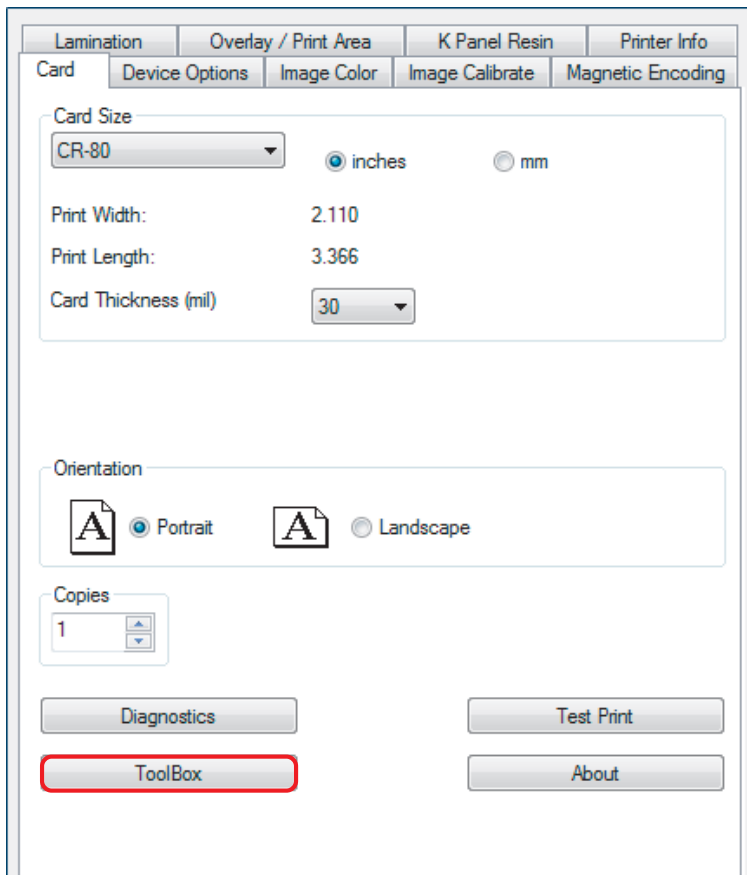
Lamination | Overlay / Print Area | K Panel Resin | Printer Info
Card | Device Options | Image Color | Image Calibrate | Magnetic Encoding

Card Size
CR-80
inches
mm
Print Width: 2.110
Print Length: 3.366
Card Thickness (mil) 30

Orientation
A Portrait
A Landscape

Copies
1

Diagnostics
Test Print
ToolBox
About